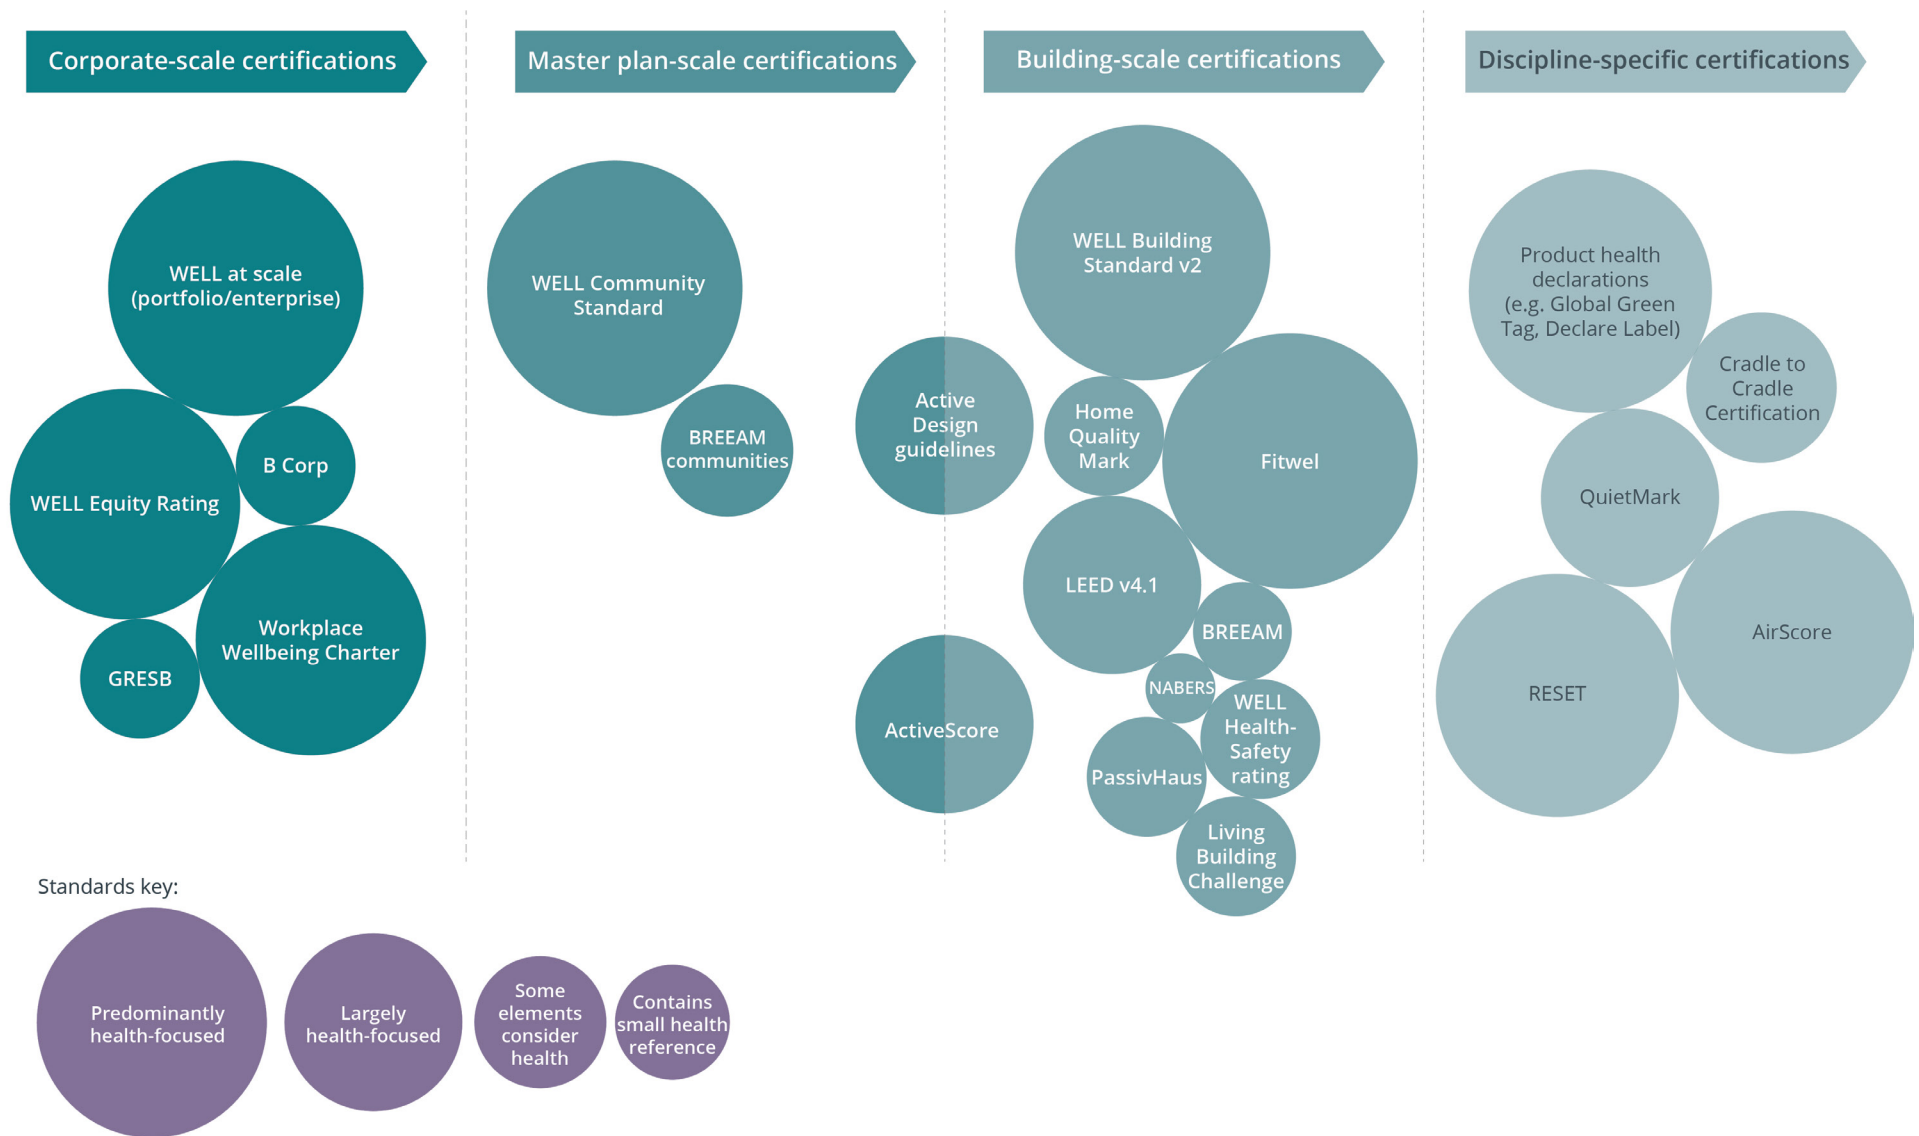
Corporate-scale certifications

WELL at scale (portfolio/enterprise)

B Corp

WELL Equity Rating

Workplace Wellbeing Charter

GRESB

Master plan-scale certifications

WELL Community Standard

BREEAM communities

Active Design guidelines

ActiveScore

Building-scale certifications

WELL Building Standard v2

Home Quality Mark

Fitwel

LEED v4.1

BREEAM

NABERS

WELL Health-Safety rating

PassivHaus

Living Building Challenge

Discipline-specific certifications

Product health declarations (e.g. Global Green Tag, Declare Label)

Cradle to Cradle Certification

QuietMark

AirScore

RESET

Standards key:

Predominantly health-focused

Largely health-focused

Some elements consider health

Contains small health reference